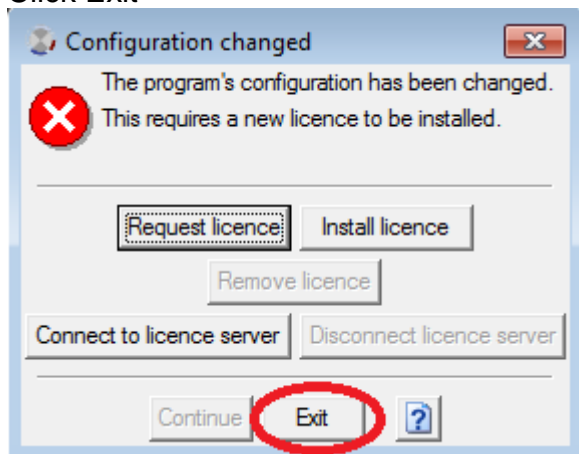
Configuration changed

The program's configuration has been changed.
This requires a new licence to be installed.

Request licence
Install licence
Remove licence
Connect to licence server
Disconnect licence server
Continue
Exit
?